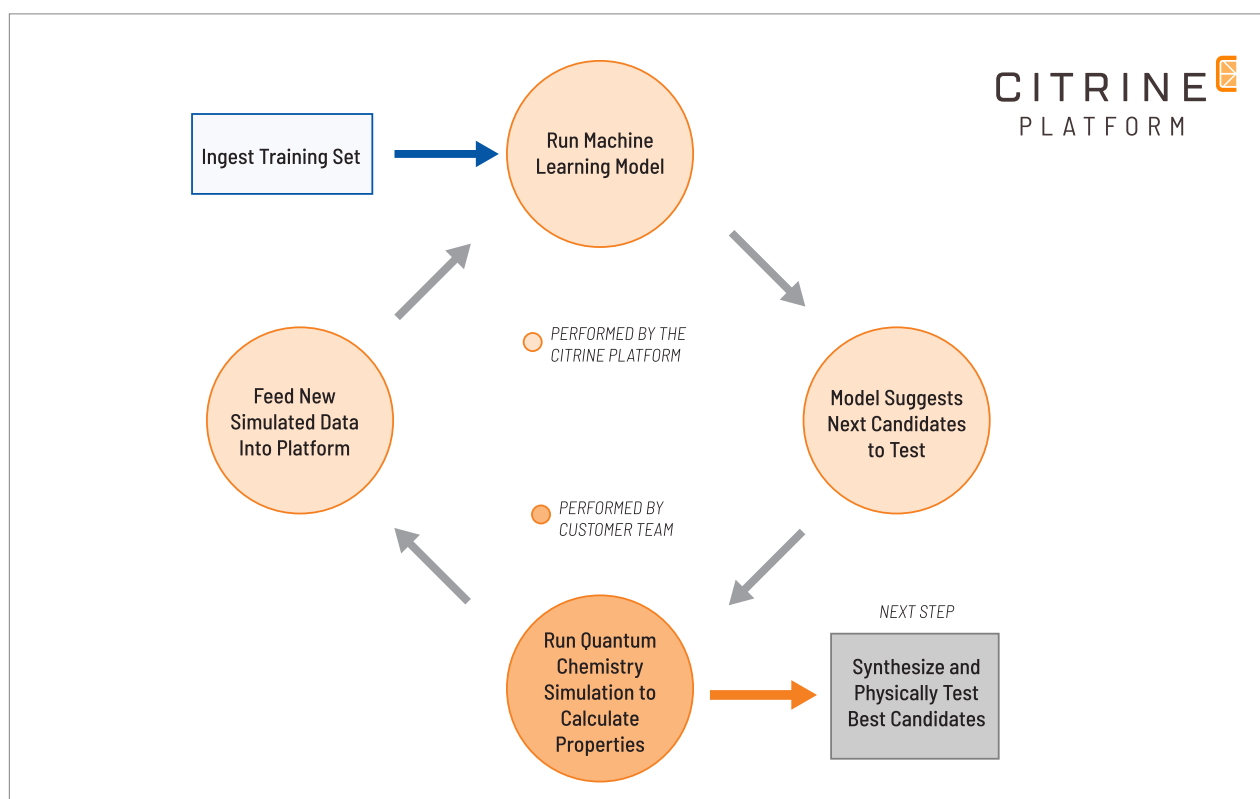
CITRINE
PLATFORM

Ingest Training Set

Run Machine Learning Model

PERFORMED BY THE CITRINE PLATFORM

Model Suggests Next Candidates to Test

Feed New Simulated Data Into Platform

PERFORMED BY CUSTOMER TEAM

Run Quantum Chemistry Simulation to Calculate Properties

NEXT STEP

Synthesize and Physically Test Best Candidates